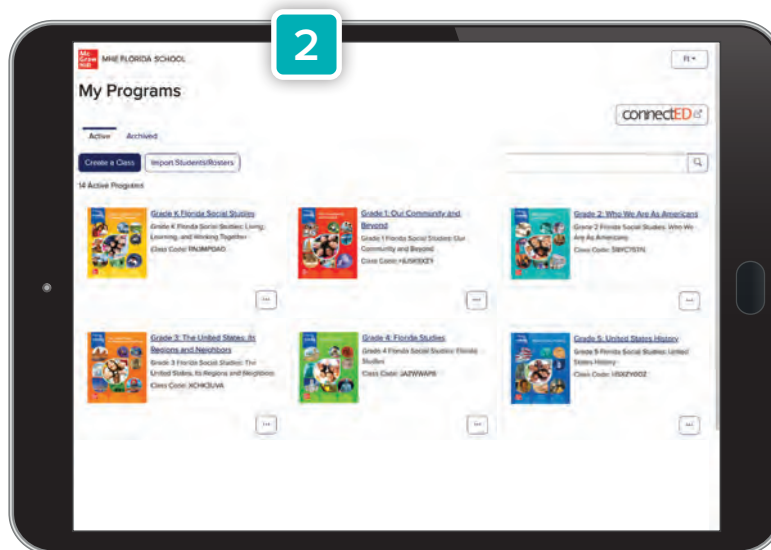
2

Mc Graw Hill MHE FLORIDA SCHOOL

FI

My Programs

connectED

Active Archived

Create a Class Import Students/Rosters

14 Active Programs

Grade K Florida Social Studies
Grade K Florida Social Studies: Living, Learning, and Working Together
Class Code: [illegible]

...

Grade 1: Our Community and Beyond
Grade 1 Florida Social Studies: Our Community and Beyond
Class Code: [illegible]

...

Grade 2: Who We Are As Americans
Grade 2 Florida Social Studies: Who We Are As Americans
Class Code: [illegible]

...

Grade 3: The United States: Its Regions and Neighbors
Grade 3 Florida Social Studies: The United States, Its Regions and Neighbors
Class Code: XCHK3UVA

...

Grade 4: Florida Studies
Grade 4 Florida Social Studies: Florida Studies
Class Code: JAZWWAP6

...

Grade 5: United States History
Grade 5 Florida Social Studies: United States History
Class Code: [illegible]

...